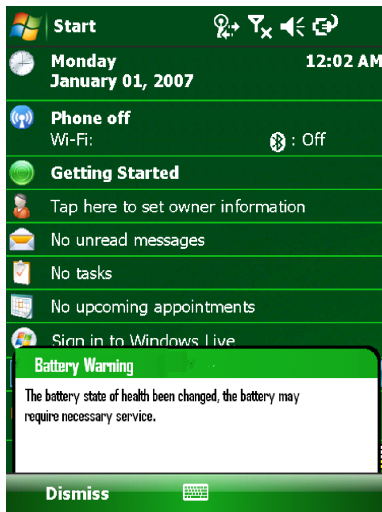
Start

Monday
January 01, 2007
12:02 AM

Phone off
Wi-Fi:
: Off

Getting Started

Tap here to set owner information

No unread messages

No tasks

No upcoming appointments

Sign in to Windows Live

Battery Warning

The battery state of health been changed, the battery may require necessary service.

Dismiss